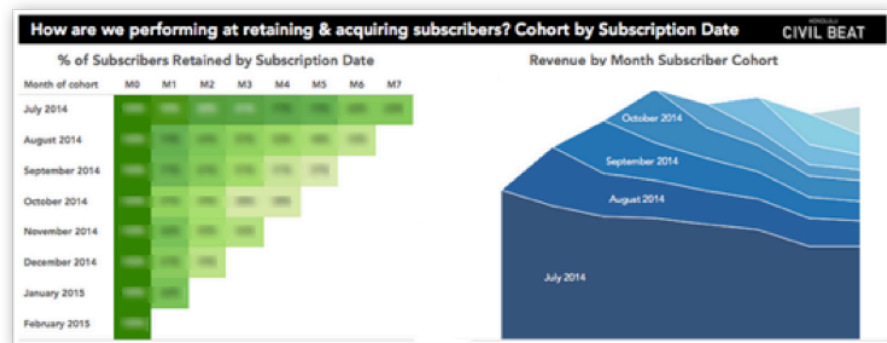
How are we performing at retaining & acquiring subscribers? Cohort by Subscription Date

HONOLULU
CIVIL BEAT

% of Subscribers Retained by Subscription Date

| Month of cohort | M0 | M1 | M2 | M3 | M4 | M5 | M6 | M7 |
|---|---|---|---|---|---|---|---|---|
| July 2014 | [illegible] | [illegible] | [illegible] | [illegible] | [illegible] | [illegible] | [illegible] | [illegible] |
| August 2014 | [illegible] | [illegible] | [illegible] | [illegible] | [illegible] | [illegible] | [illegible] | |
| September 2014 | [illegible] | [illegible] | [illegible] | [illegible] | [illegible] | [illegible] | | |
| October 2014 | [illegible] | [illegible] | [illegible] | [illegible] | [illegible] | | | |
| November 2014 | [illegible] | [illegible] | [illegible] | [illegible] | | | | |
| December 2014 | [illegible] | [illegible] | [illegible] | | | | | |
| January 2015 | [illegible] | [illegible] | | | | | | |
| February 2015 | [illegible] | | | | | | | |

Revenue by Month Subscriber Cohort

October 2014
September 2014
August 2014
July 2014